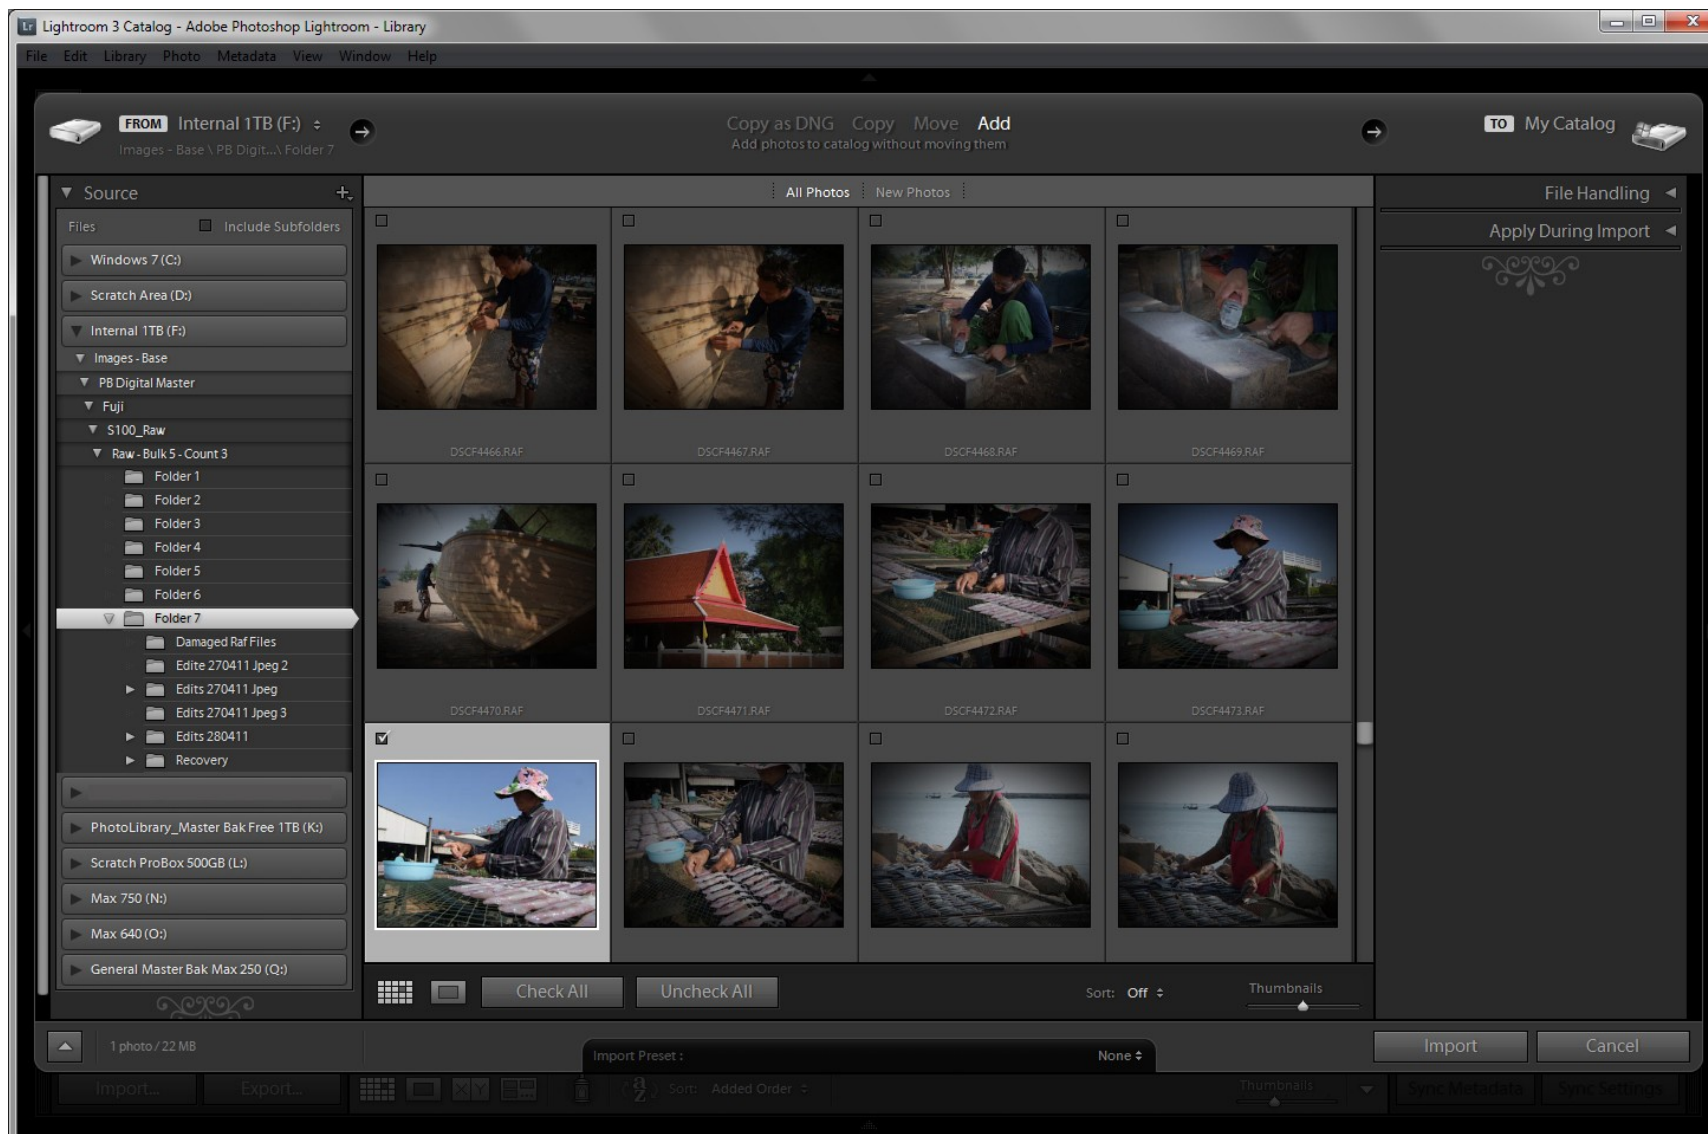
Lightroom 3 Catalog - Adobe Photoshop Lightroom - Library

File Edit Library Photo Metadata View Window Help

FROM Internal 1TB (F:)
Images - Base \ PB Digit...\ Folder 7

Copy as DNG Copy Move Add
Add photos to catalog without moving them

TO My Catalog

Source
Files Include Subfolders
Windows 7 (C:)
Scratch Area (D:)
Internal 1TB (F:)
Images - Base
PB Digital Master
Fuji
S100_Raw
Raw - Bulk 5 - Count 3
Folder 1
Folder 2
Folder 3
Folder 4
Folder 5
Folder 6
Folder 7
Damaged Raf Files
Edite 270411 Jpeg 2
Edits 270411 Jpeg
Edits 270411 Jpeg 3
Edits 280411
Recovery
PhotoLibrary_Master Bak Free 1TB (K:)
Scratch ProBox 500GB (L:)
Max 750 (N:)
Max 640 (O:)
General Master Bak Max 250 (Q:)

All Photos New Photos

DSCF4466.RAF
DSCF4467.RAF
DSCF4468.RAF
DSCF4469.RAF
DSCF4470.RAF
DSCF4471.RAF
DSCF4472.RAF
DSCF4473.RAF

File Handling
Apply During Import

Check All Uncheck All
Sort: Off
Thumbnails

1 photo / 22 MB
Import Preset : None
Import Cancel

Import... Export... Sort: Added Order Thumbnails Sync Metadata Sync Settings